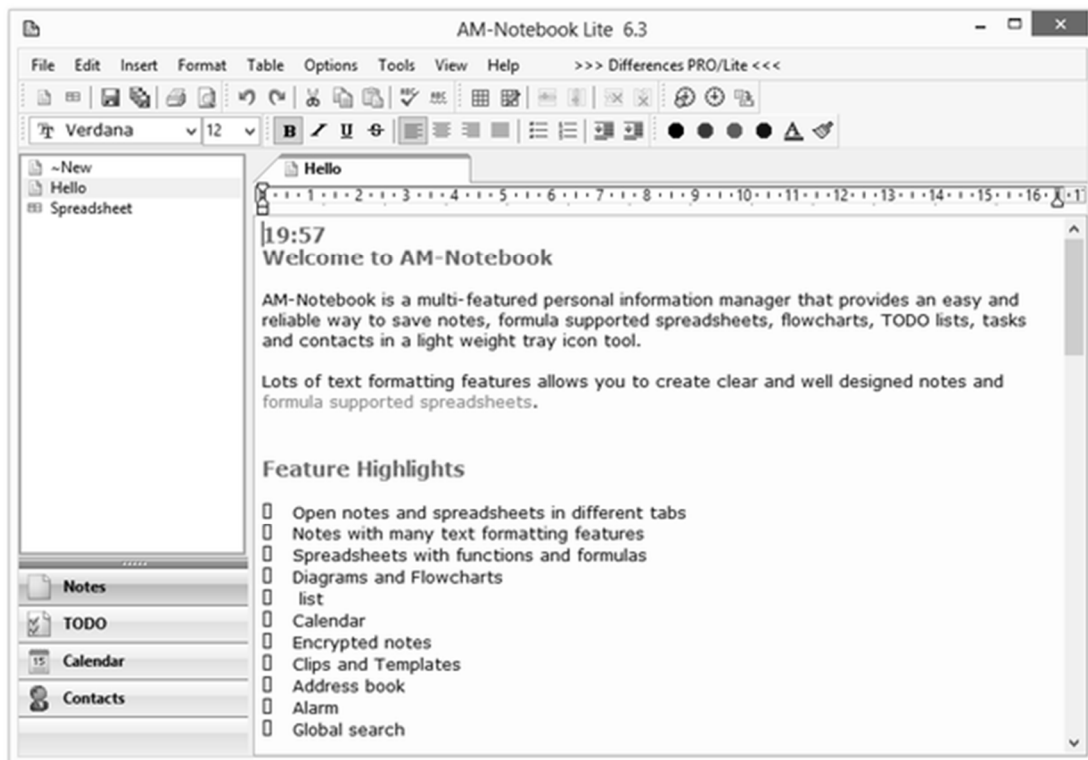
AM-Notebook Lite 6.3

File Edit Insert Format Table Options Tools View Help >>> Differences PRO/Lite <<<

Verdana 12

~New
Hello
Spreadsheet

Notes
TODO
Calendar
Contacts

Hello

1 2 3 4 5 6 7 8 9 10 11 12 13 14 15 16 1

19:57
Welcome to AM-Notebook

AM-Notebook is a multi-featured personal information manager that provides an easy and reliable way to save notes, formula supported spreadsheets, flowcharts, TODO lists, tasks and contacts in a light weight tray icon tool.

Lots of text formatting features allows you to create clear and well designed notes and formula supported spreadsheets.

Feature Highlights

Open notes and spreadsheets in different tabs
Notes with many text formatting features
Spreadsheets with functions and formulas
Diagrams and Flowcharts
list
Calendar
Encrypted notes
Clips and Templates
Address book
Alarm
Global search